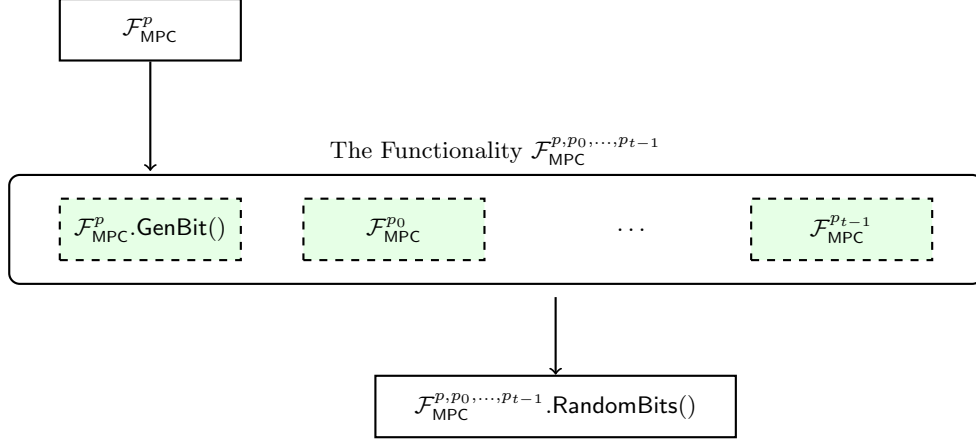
$\mathcal{F}_{\mathsf{MPC}}^{p}$

The Functionality $\mathcal{F}_{\mathsf{MPC}}^{p,p_0,\ldots,p_{t-1}}$

$\mathcal{F}_{\mathsf{MPC}}^{p}.\mathsf{GenBit}()$

$\mathcal{F}_{\mathsf{MPC}}^{p_0}$

$\ldots$

$\mathcal{F}_{\mathsf{MPC}}^{p_{t-1}}$

$\mathcal{F}_{\mathsf{MPC}}^{p,p_0,\ldots,p_{t-1}}.\mathsf{RandomBits}()$